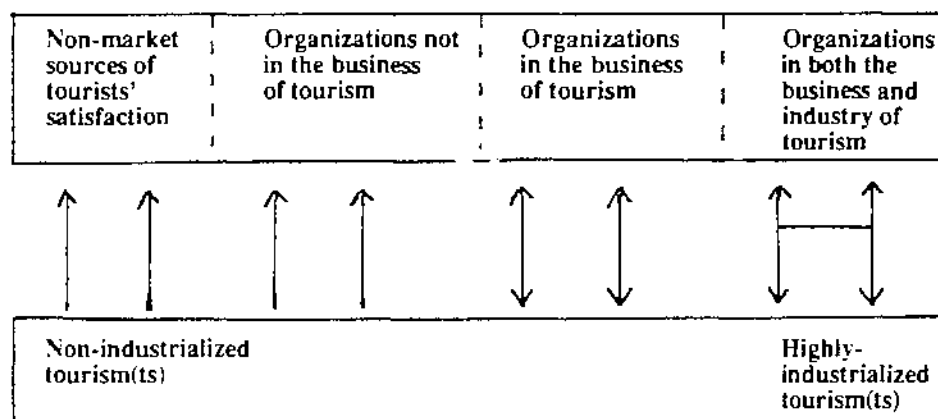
Non-market sources of tourists' satisfaction

Organizations not in the business of tourism

Organizations in the business of tourism

Organizations in both the business and industry of tourism

Non-industrialized tourism(ts)

Highly-industrialized tourism(ts)